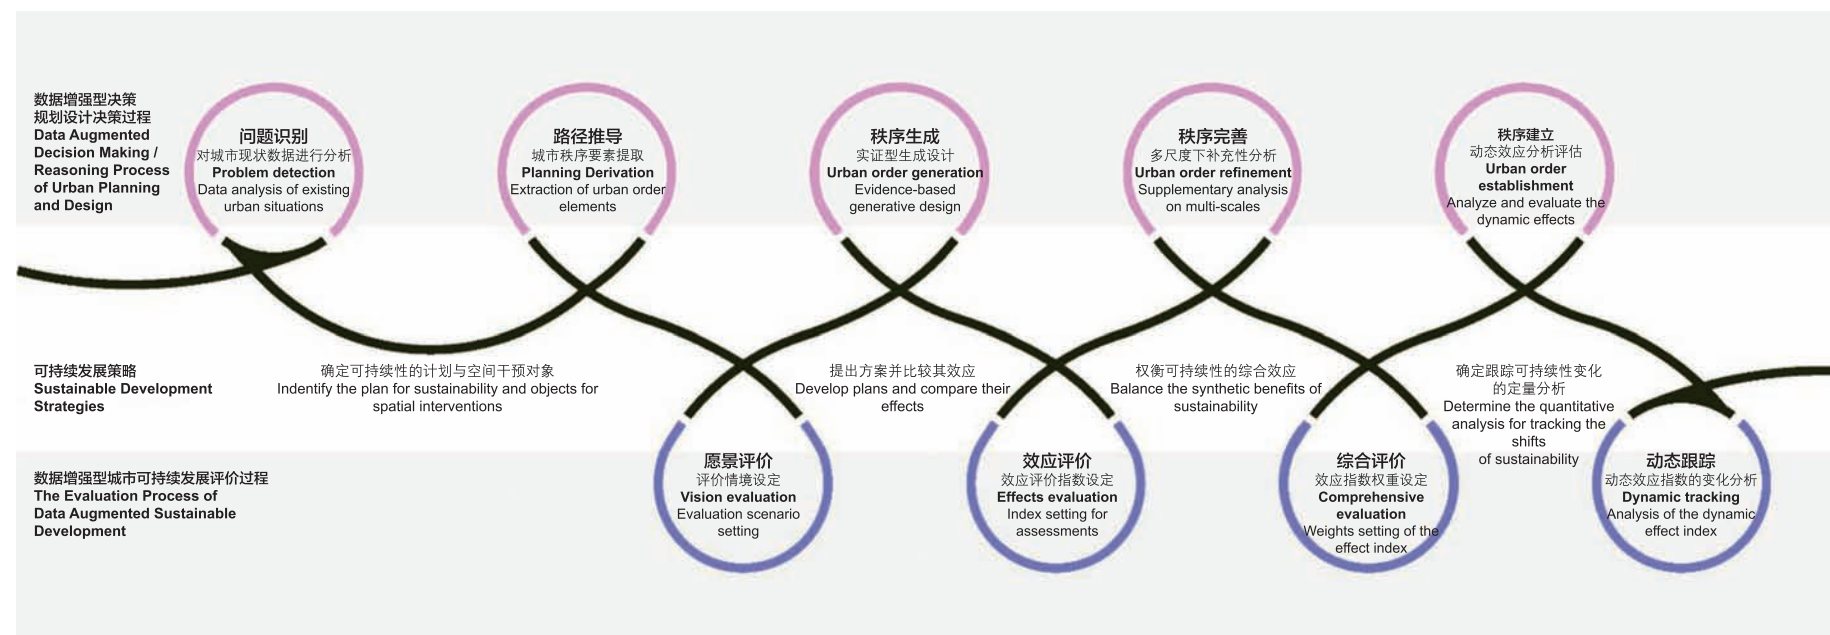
数据增强型决策
规划设计决策过程
Data Augmented Decision Making / Reasoning Process of Urban Planning and Design

问题识别
对城市现状数据进行分析
Problem detection
Data analysis of existing urban situations

路径推导
城市秩序要素提取
Planning Derivation
Extraction of urban order elements

秩序生成
实证型生成设计
Urban order generation
Evidence-based generative design

秩序完善
多尺度下补充性分析
Urban order refinement
Supplementary analysis on multi-scales

秩序建立
动态效应分析评估
Urban order establishment
Analyze and evaluate the dynamic effects

可持续发展策略
Sustainable Development Strategies

确定可持续性的计划与空间干预对象
Indentify the plan for sustainability and objects for spatial interventions

提出方案并比较其效应
Develop plans and compare their effects

权衡可持续性的综合效应
Balance the synthetic benefits of sustainability

确定跟踪可持续性变化的定量分析
Determine the quantitative analysis for tracking the shifts of sustainability

数据增强型城市可持续发展评价过程
The Evaluation Process of Data Augmented Sustainable Development

愿景评价
评价情境设定
Vision evaluation
Evaluation scenario setting

效应评价
效应评价指数设定
Effects evaluation
Index setting for assessments

综合评价
效应指数权重设定
Comprehensive evaluation
Weights setting of the effect index

动态跟踪
动态效应指数的变化分析
Dynamic tracking
Analysis of the dynamic effect index